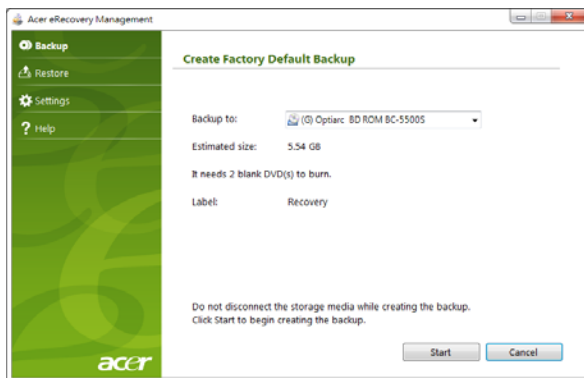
Acer eRecovery Management

Backup

Restore

Settings

Help

Create Factory Default Backup

Backup to: (G) Optiarc BD ROM BC-5500S

Estimated size: 5.54 GB

It needs 2 blank DVD(s) to burn.

Label: Recovery

Do not disconnect the storage media while creating the backup.
Click Start to begin creating the backup.

Start Cancel

acer